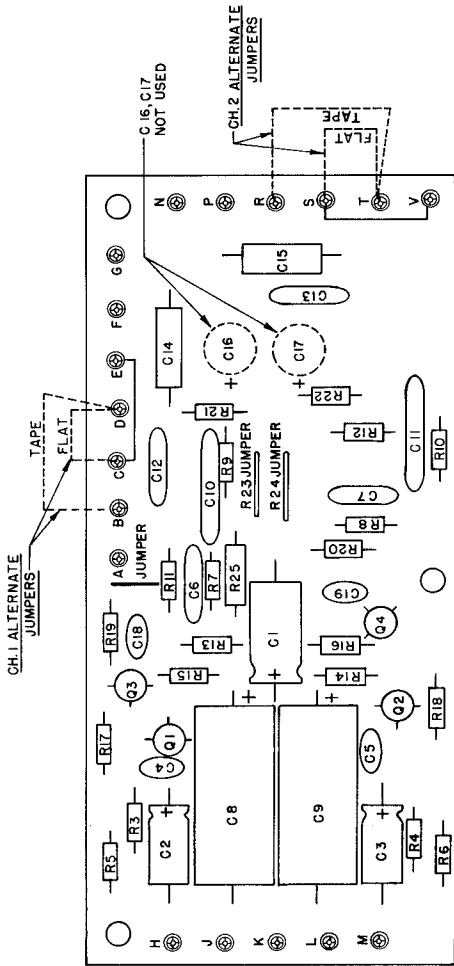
CH.2 ALTERNATE JUMPERS

C16, C17 NOT USED

TAPE

FLAT

N
P
R
S
T
V

G
F
E
D
C
B
A

TAPE

FLAT

CH.1 ALTERNATE JUMPERS

JUMPER

R23 JUMPER
R24 JUMPER

C15
C13
C14
C16
C17
R21
R22
C12
R9
C10
R12
C11
R10
C7
R8
R20
R11
C6
R7
R25
C19
R19
C18
R13
C1
R16
Q4
Q3
R15
R14
Q2
R18
R17
Q1
C4
C5
R3
C8
C9
C2
C3
R5
R4
R6

H
J
K
L
M